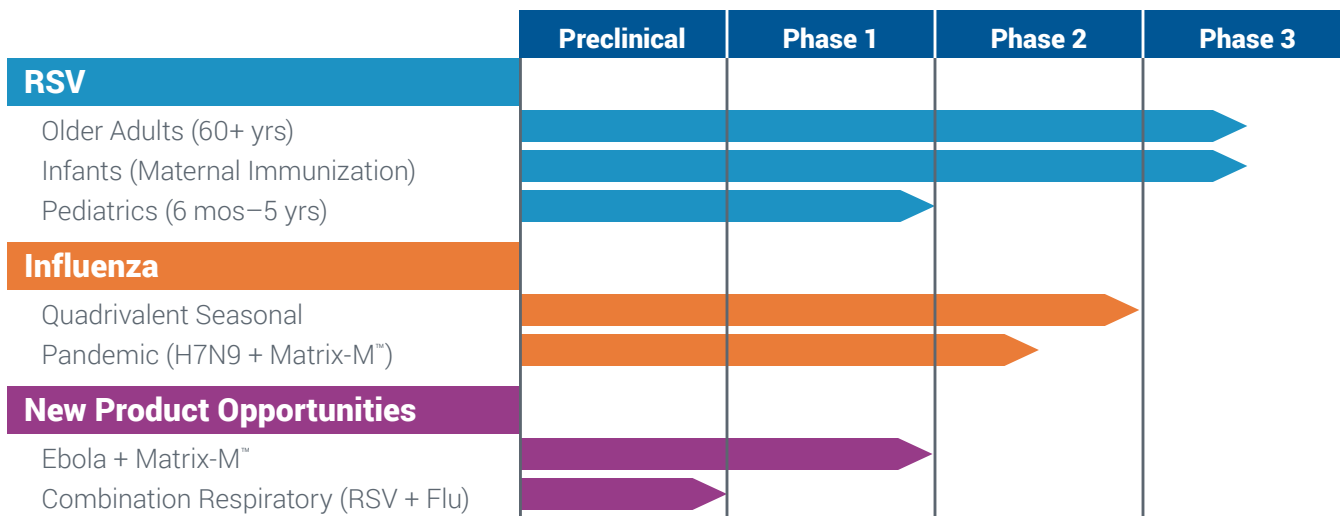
| | Preclinical | Phase 1 | Phase 2 | Phase 3 |
|---|---|---|---|---|

RSV
Older Adults (60+ yrs)
Infants (Maternal Immunization)
Pediatrics (6 mos–5 yrs)

Influenza
Quadrivalent Seasonal
Pandemic (H7N9 + Matrix-M™)

New Product Opportunities
Ebola + Matrix-M™
Combination Respiratory (RSV + Flu)